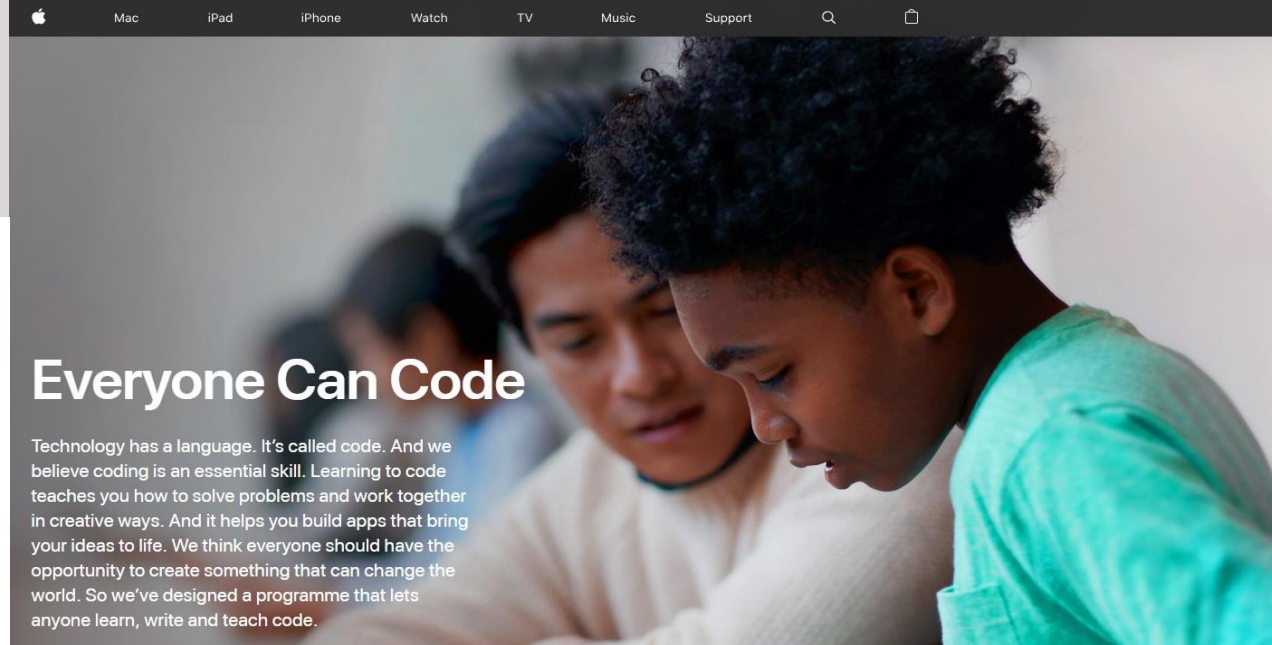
Mac iPad iPhone Watch TV Music Support

Everyone Can Code

Technology has a language. It's called code. And we believe coding is an essential skill. Learning to code teaches you how to solve problems and work together in creative ways. And it helps you build apps that bring your ideas to life. We think everyone should have the opportunity to create something that can change the world. So we've designed a programme that lets anyone learn, write and teach code.